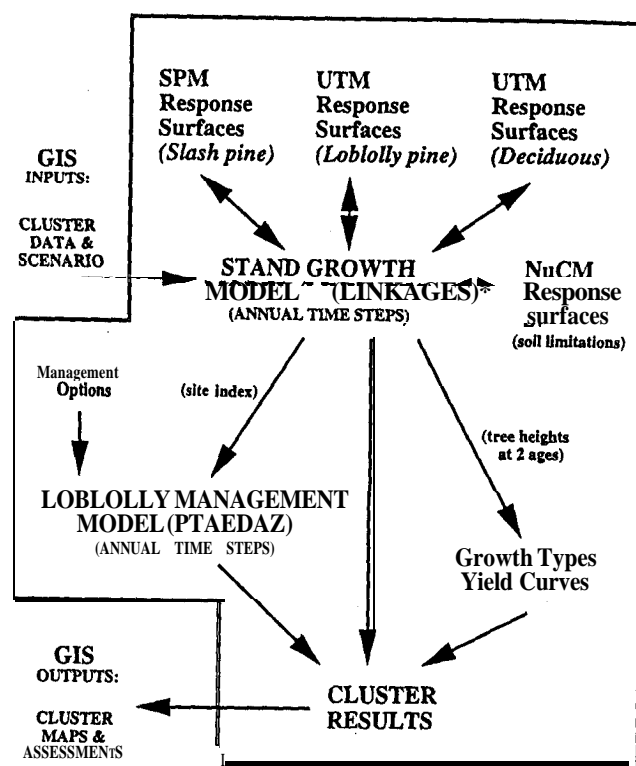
SPM Response Surfaces (Slash pine)

UTM Response Surfaces (Loblolly pine)

UTM Response Surfaces (Deciduous)

GIS INPUTS:

CLUSTER DATA & SCENARIO

STAND GROWTH MODEL (LINKAGES)* (ANNUAL TIME STEPS)

NuCM Response surfaces (soil limitations)

Management Options

(site index)

(tree heights at 2 ages)

LOBLOLLY MANAGEMENT MODEL (PTAEDAZ) (ANNUAL TIME STEPS)

Growth Types Yield Curves

GIS OUTPUTS:

CLUSTER MAPS & ASSESSMENTS

CLUSTER RESULTS